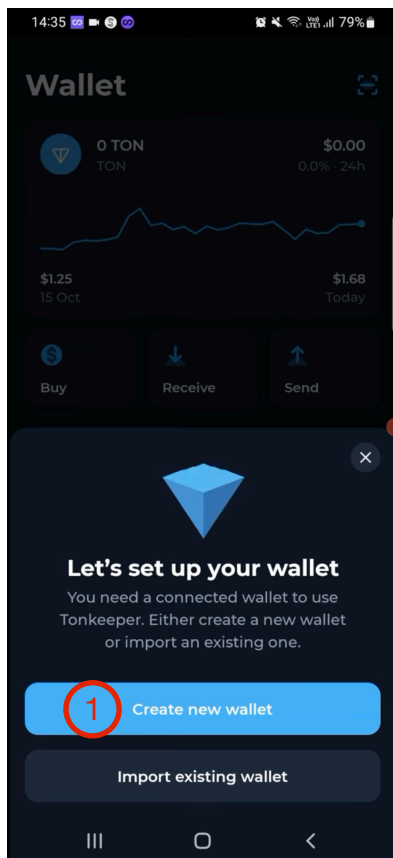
14:35 79%

Wallet

0 TON
TON

$0.00
0.0% · 24h

$1.25
15 Oct

$1.68
Today

Buy
Receive
Send

Let’s set up your wallet

You need a connected wallet to use Tonkeeper. Either create a new wallet or import an existing one.

1

Create new wallet

Import existing wallet